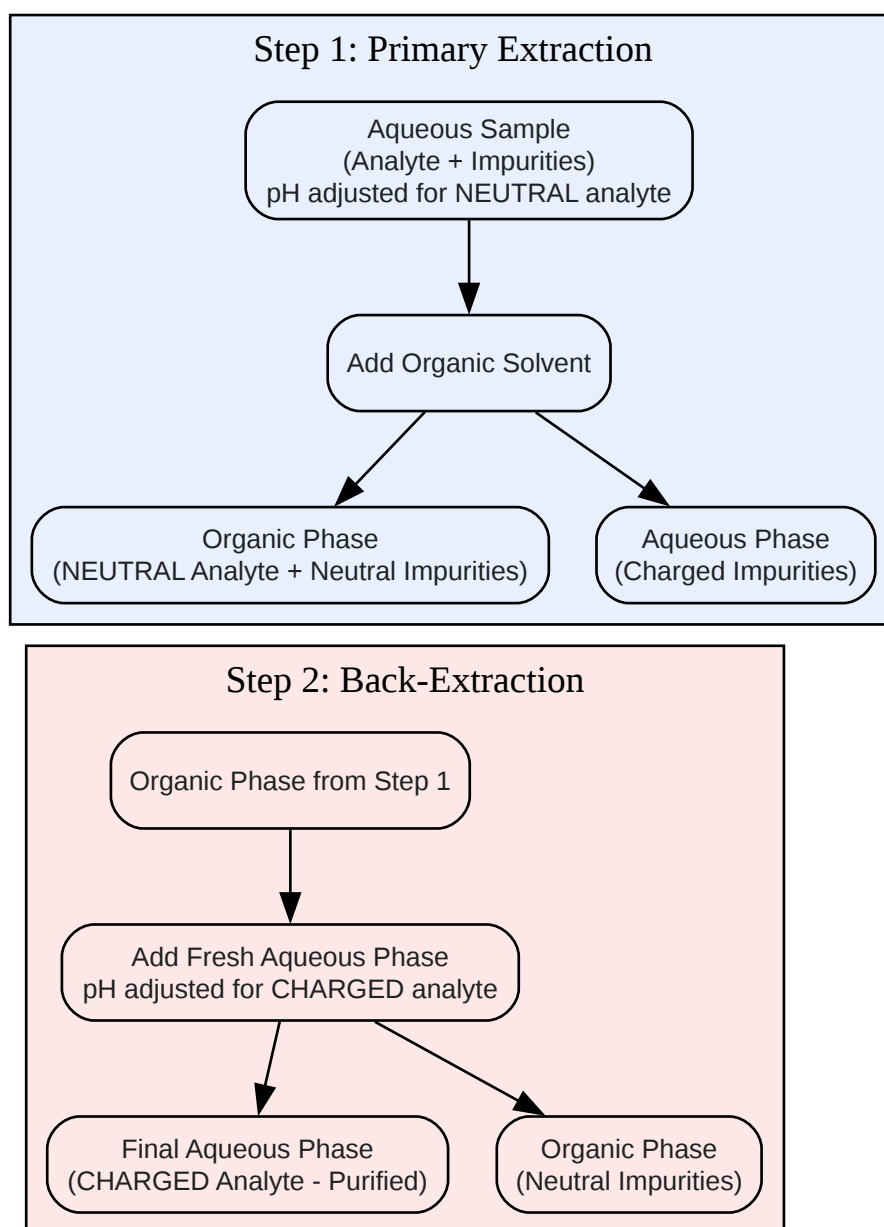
Step 1: Primary Extraction

Aqueous Sample
(Analyte + Impurities)
pH adjusted for NEUTRAL analyte

Add Organic Solvent

Organic Phase
(NEUTRAL Analyte + Neutral Impurities)

Aqueous Phase
(Charged Impurities)

Step 2: Back-Extraction

Organic Phase from Step 1

Add Fresh Aqueous Phase
pH adjusted for CHARGED analyte

Final Aqueous Phase
(CHARGED Analyte - Purified)

Organic Phase
(Neutral Impurities)